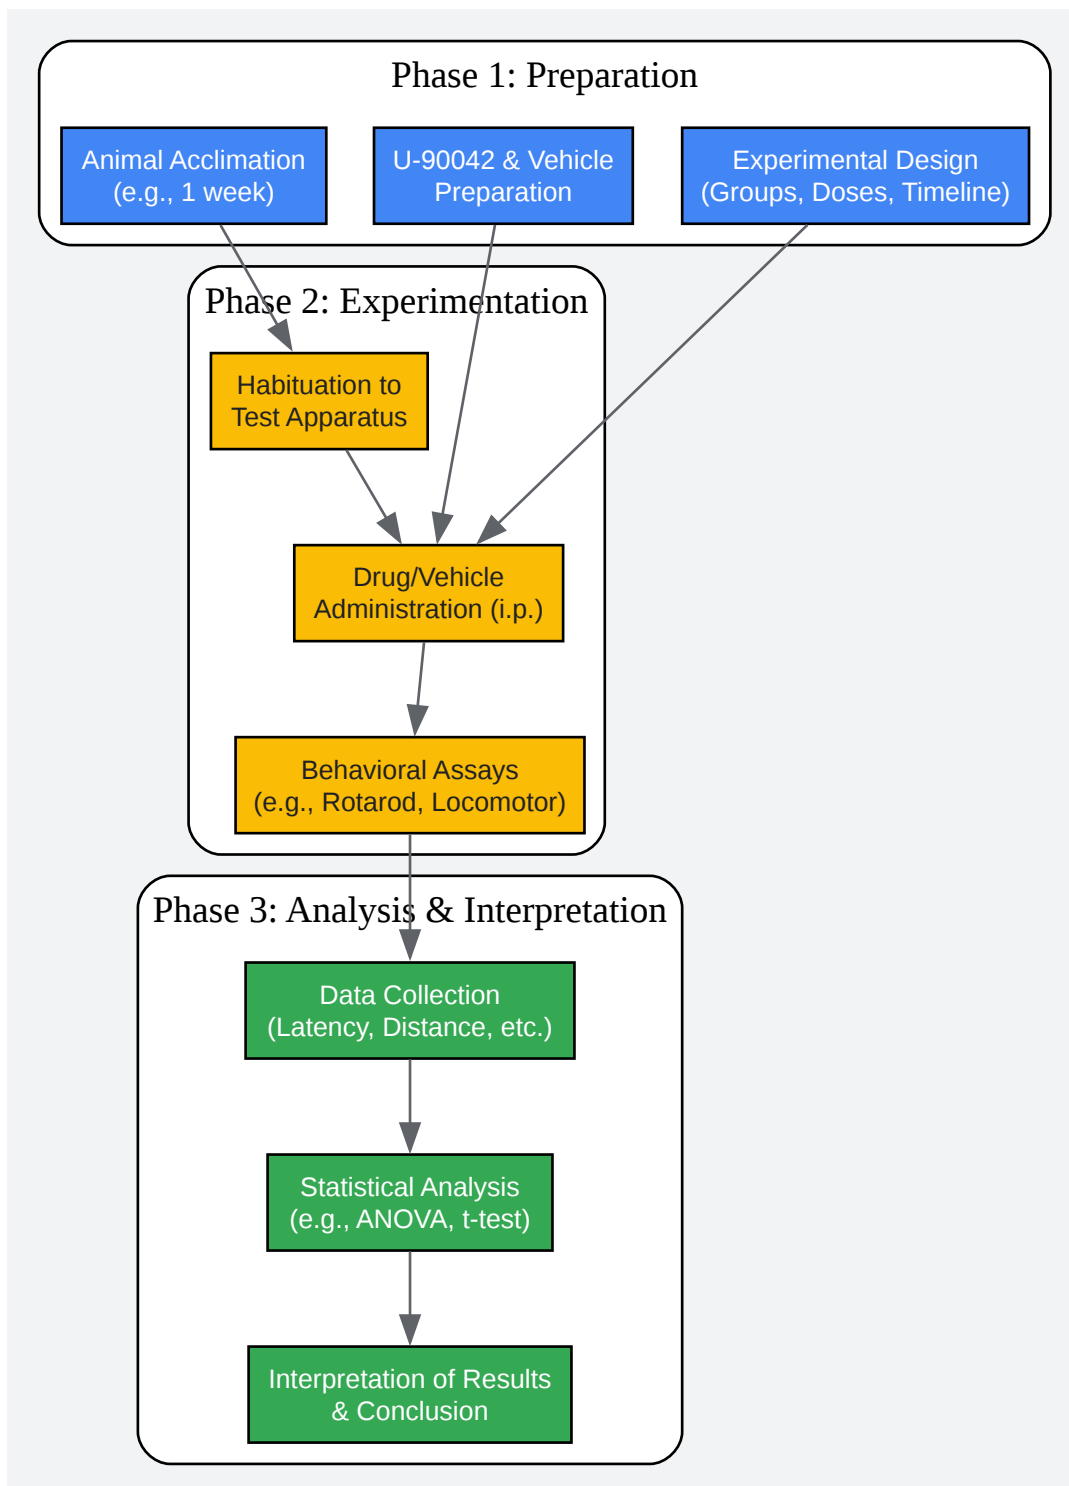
Phase 1: Preparation

Animal Acclimation (e.g., 1 week)

U-90042 & Vehicle Preparation

Experimental Design (Groups, Doses, Timeline)

Phase 2: Experimentation

Habituation to Test Apparatus

Drug/Vehicle Administration (i.p.)

Behavioral Assays (e.g., Rotarod, Locomotor)

Phase 3: Analysis & Interpretation

Data Collection (Latency, Distance, etc.)

Statistical Analysis (e.g., ANOVA, t-test)

Interpretation of Results & Conclusion